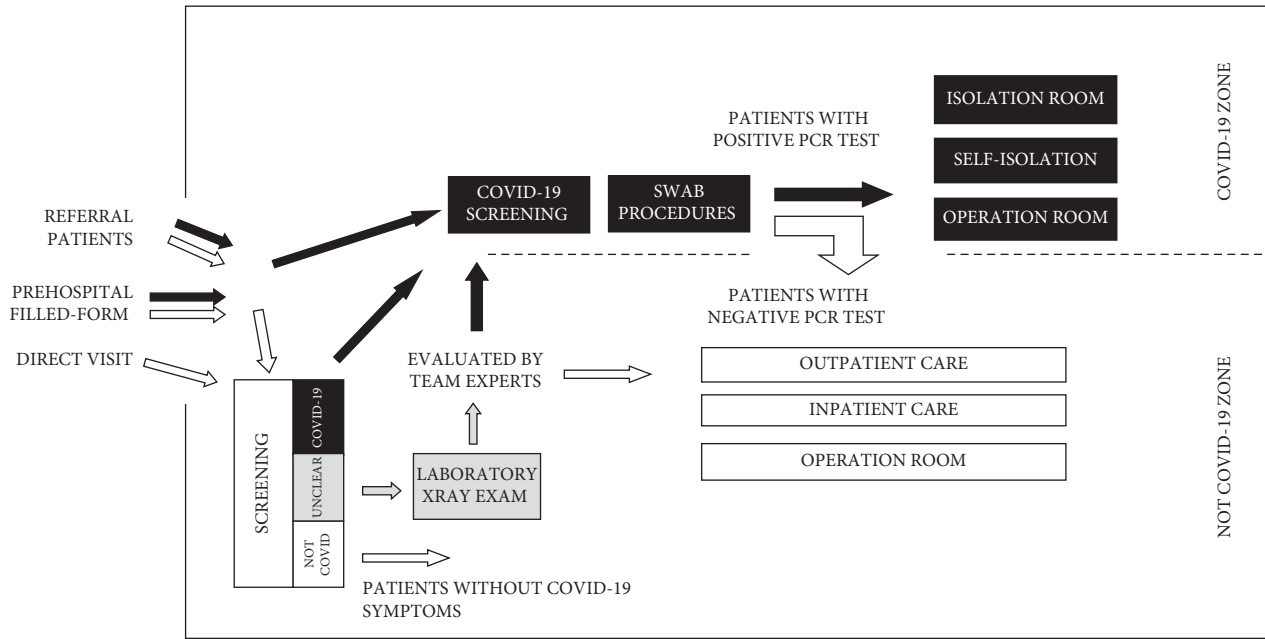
REFERRAL PATIENTS

PREHOSPITAL FILLED-FORM

DIRECT VISIT

COVID-19 SCREENING

SWAB PROCEDURES

PATIENTS WITH POSITIVE PCR TEST

ISOLATION ROOM

SELF-ISOLATION

OPERATION ROOM

COVID-19 ZONE

PATIENTS WITH NEGATIVE PCR TEST

EVALUATED BY TEAM EXPERTS

OUTPATIENT CARE

INPATIENT CARE

OPERATION ROOM

NOT COVID-19 ZONE

SCREENING

COVID-19

UNCLEAR

NOT COVID

LABORATORY XRAY EXAM

PATIENTS WITHOUT COVID-19 SYMPTOMS